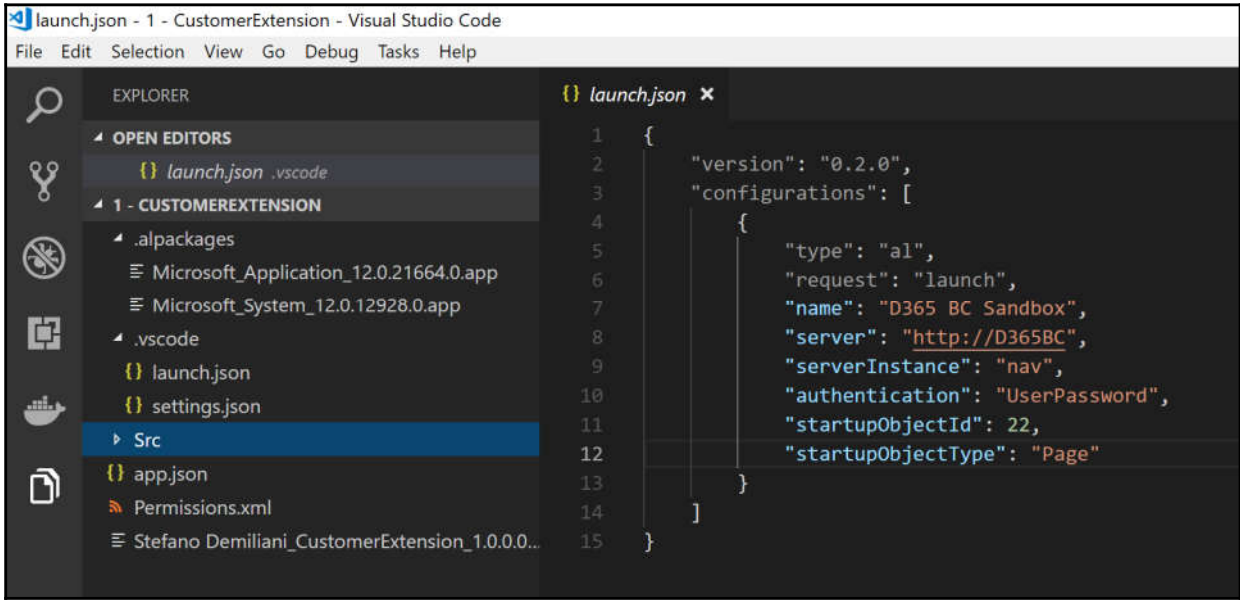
launch.json - 1 - CustomerExtension - Visual Studio Code

File Edit Selection View Go Debug Tasks Help

EXPLORER

OPEN EDITORS

{} launch.json .vscode

1 - CUSTOMEREXTENSION

.alpackages

Microsoft_Application_12.0.21664.0.app

Microsoft_System_12.0.12928.0.app

.vscode

{} launch.json

{} settings.json

Src

{} app.json

Permissions.xml

Stefano Demiliani_CustomerExtension_1.0.0.0...

{} launch.json ×

1 {
2 "version": "0.2.0",
3 "configurations": [
4 {
5 "type": "al",
6 "request": "launch",
7 "name": "D365 BC Sandbox",
8 "server": "http://D365BC",
9 "serverInstance": "nav",
10 "authentication": "UserPassword",
11 "startupObjectId": 22,
12 "startupObjectType": "Page"
13 }
14 ]
15 }